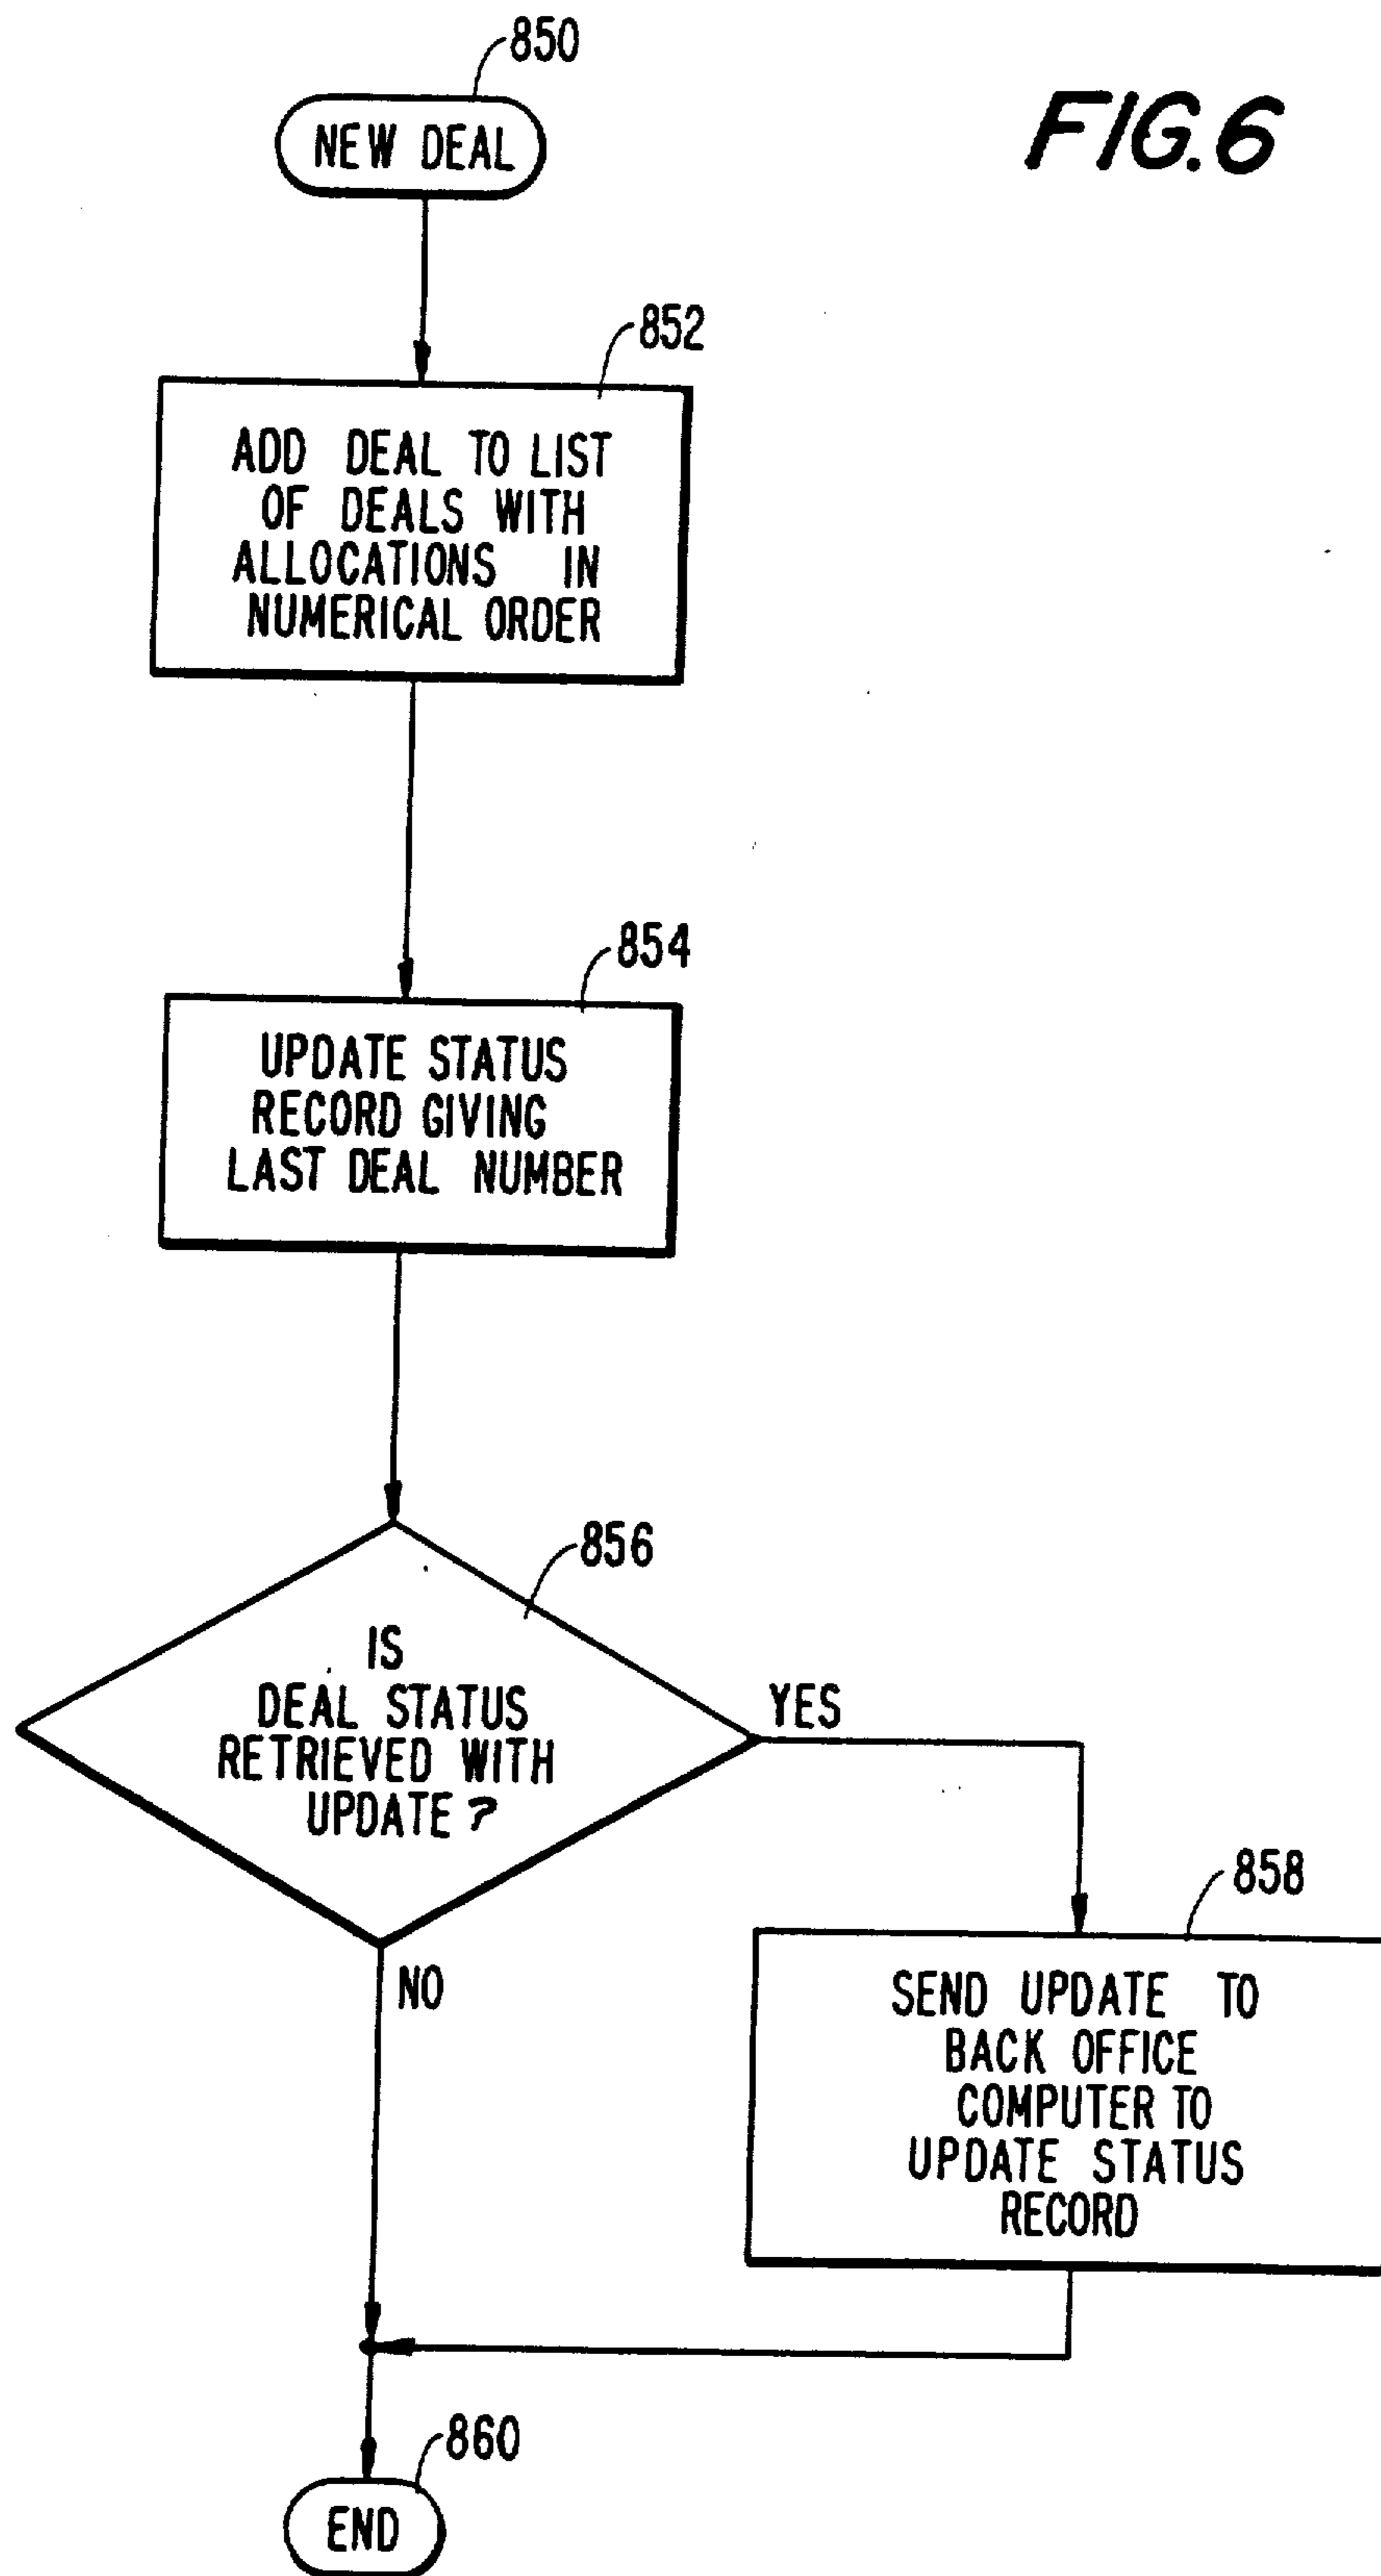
850

NEW DEAL

FIG.6

852

ADD DEAL TO LIST OF DEALS WITH ALLOCATIONS IN NUMERICAL ORDER

854

UPDATE STATUS RECORD GIVING LAST DEAL NUMBER

856

IS DEAL STATUS RETRIEVED WITH UPDATE?

YES

858

SEND UPDATE TO BACK OFFICE COMPUTER TO UPDATE STATUS RECORD

NO

860

END